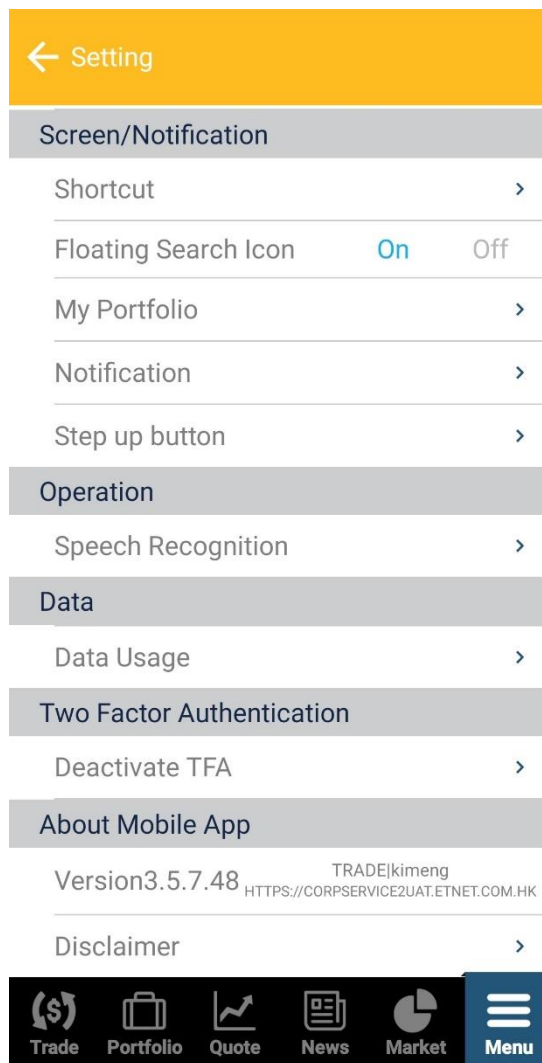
Setting

Screen/Notification

Shortcut

Floating Search Icon On Off

My Portfolio

Notification

Step up button

Operation

Speech Recognition

Data

Data Usage

Two Factor Authentication

Deactivate TFA

About Mobile App

Version3.5.7.48 TRADE|kimeng HTTPS://CORPSERVICE2UAT.ETNET.COM.HK

Disclaimer

Trade Portfolio Quote News Market Menu